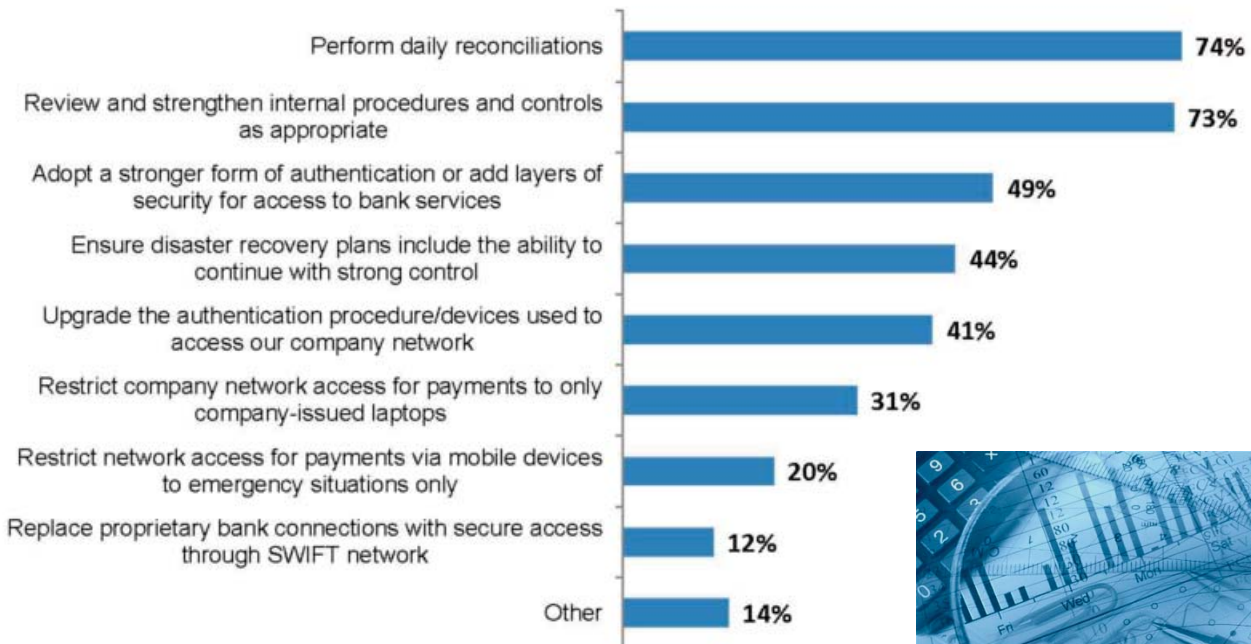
Perform daily reconciliations 74%

Review and strengthen internal procedures and controls as appropriate 73%

Adopt a stronger form of authentication or add layers of security for access to bank services 49%

Ensure disaster recovery plans include the ability to continue with strong control 44%

Upgrade the authentication procedure/devices used to access our company network 41%

Restrict company network access for payments to only company-issued laptops 31%

Restrict network access for payments via mobile devices to emergency situations only 20%

Replace proprietary bank connections with secure access through SWIFT network 12%

Other 14%